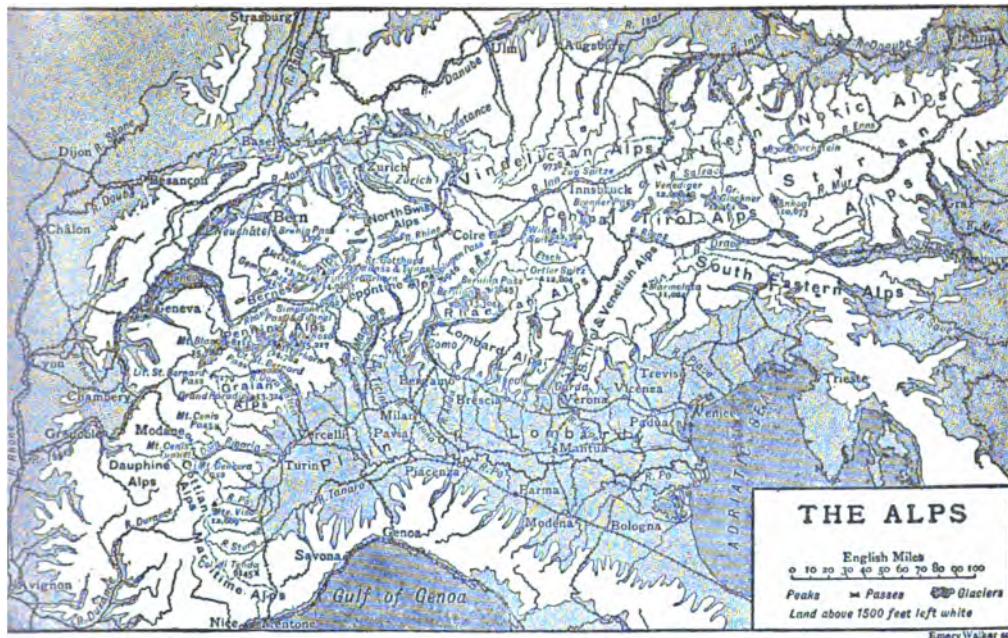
Strasburg
Ulm
Augsburg
R. Danube
R. Isar
R. Inn
R. Danube
Vienna
Noric Alps
R. Enns
Constance
Basel
Dijon
R. Saône
Besançon
R. Doubs
Zurich
Zurich
Vindelician Alps
Zug Spitze
Innsbruck
Brenner Pass
Northern
Styrian
Alps
R. Salzach
Gr. Venediger
Gr. Glockner
R. Mur
Bern
Neuchâtel
Brünig Pass
North Swiss Alps
R. Rhine
Coire
Central
Tirol Alps
Châlon
Geneva
Bernese Alps
Lepontine Alps
St. Gotthard
Simplon Pass
Rhaetian Alps
Ortler Spitz
Bernina Pass
Dolomite & Venetian Alps
R. Drave
South
Eastern
Alps
Pennine Alps
Mt. Blanc
Gt. St. Bernard
Como
Lombard Alps
Lyon
Chambery
Lit. St. Bernard Pass
Graian Alps
Grand Paradis
Bergamo
Brescia
Garda
Verona
Vicenza
Treviso
Padua
Venice
Trieste
Mt. Cenis Pass
Modane
Mt. Cenis Tunnel
Grenoble
Milan
Novara
Vercelli
Pavia
Lombardy
Mantua
R. Rhone
Dauphine Alps
Mt. Genèvre
Turin
Piedmont
Piacenza
Parma
R. Po
Cottian Alps
Mt. Viso
R. Tanaro
Modena
Bologna
ADRIATIC SEA
R. Durance
R. Stura
Savona
Genoa
Col di Tenda
Maritime Alps
Avignon
Gulf of Genoa
Nice
Mentone
THE ALPS
English Miles
0 10 20 30 40 50 60 70 80 90 100
Peaks Passes Glaciers
Land above 1500 feet left white
Emery Walker sc.